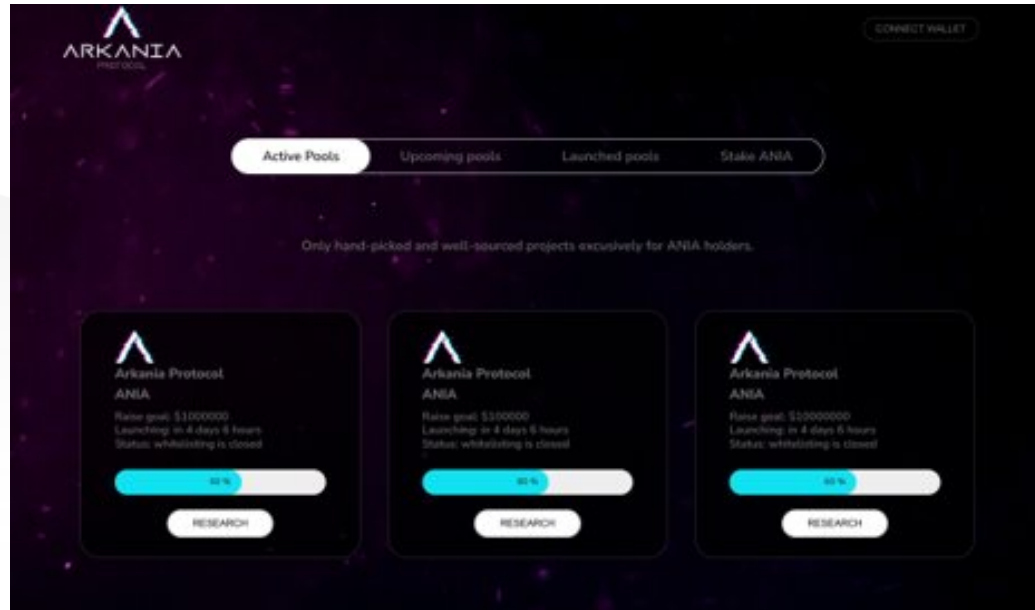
ARKANIA
PROTOCOL

CONNECT WALLET

Active Pools
Upcoming pools
Launched pools
Stake ANIA

Only hand-picked and well-sourced projects excusively for ANIA holders.

Arkania Protocol
ANIA
Raise goal: $1000000
Launching: in 4 days 6 hours
Status: whitelisting is closed
60 %
RESEARCH

Arkania Protocol
ANIA
Raise goal: $100000
Launching: in 4 days 6 hours
Status: whitelisting is closed
60 %
RESEARCH

Arkania Protocol
ANIA
Raise goal: $10000000
Launching: in 4 days 6 hours
Status: whitelisting is closed
60 %
RESEARCH